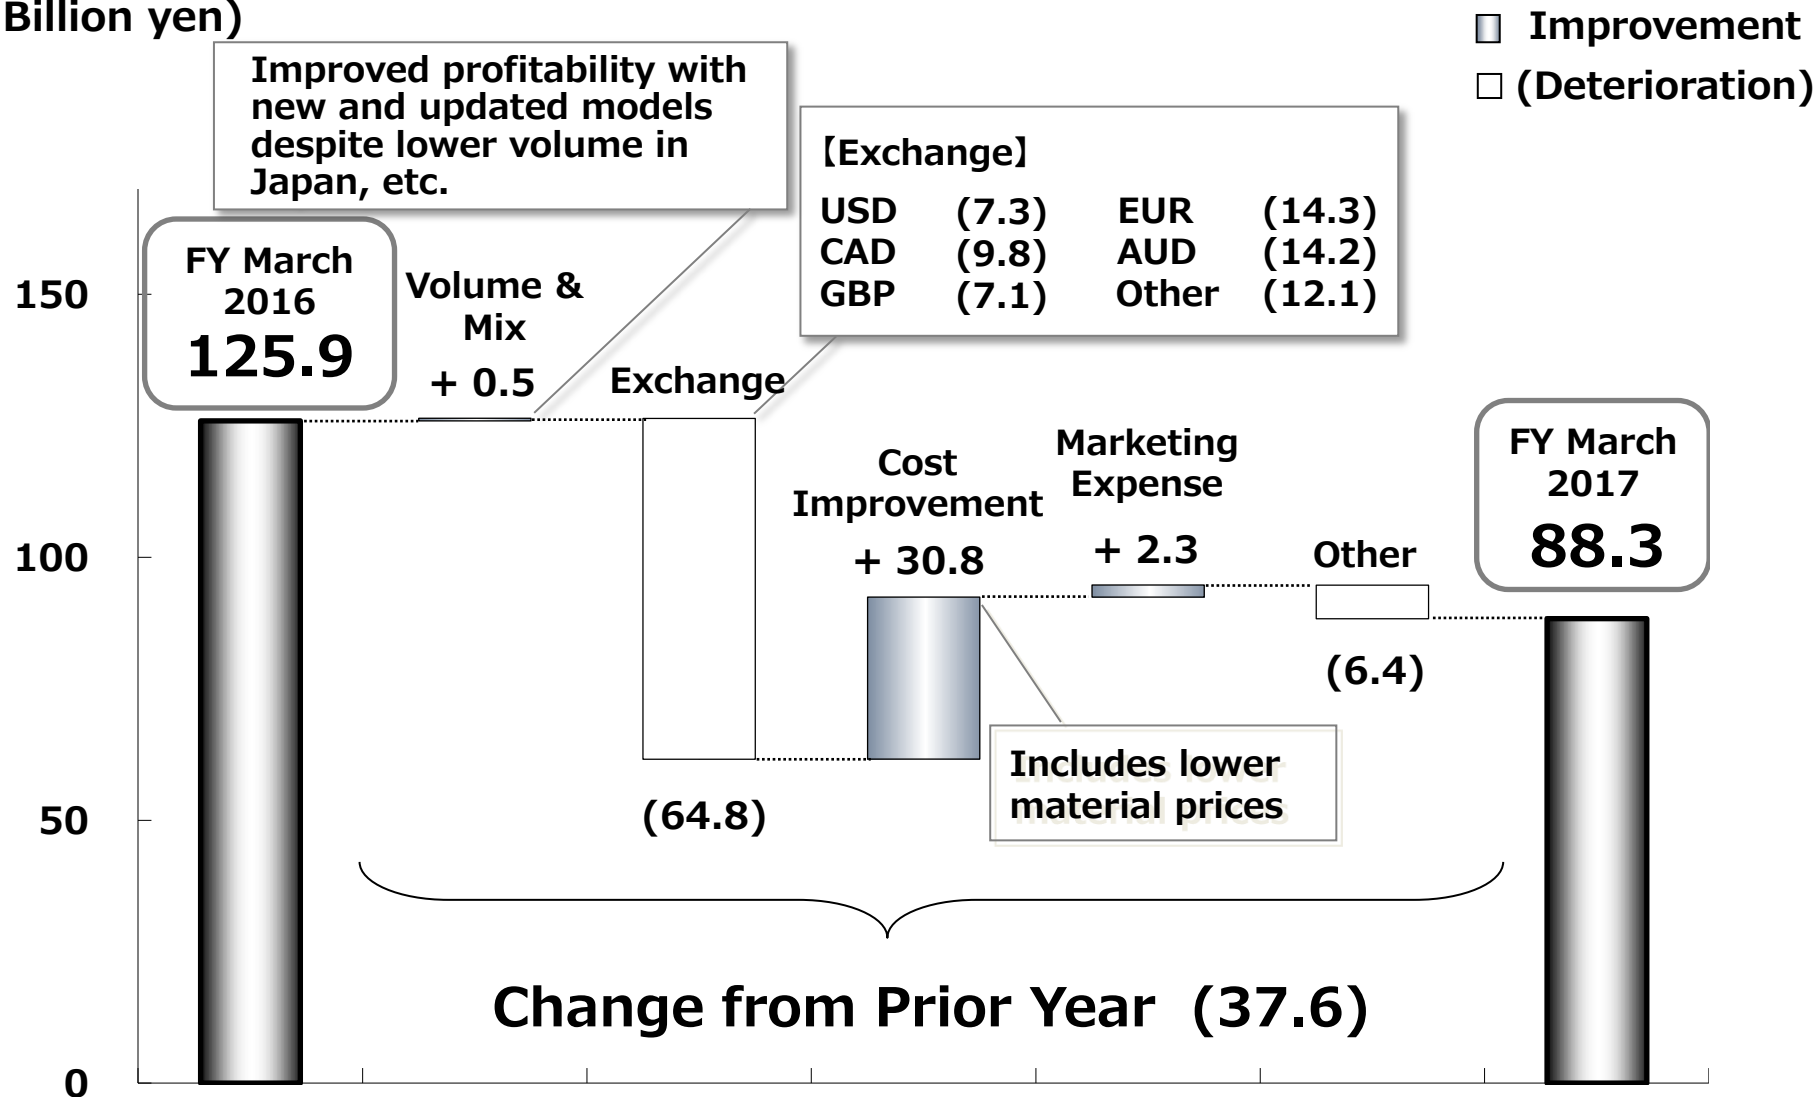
Billion yen)

Improvement
(Deterioration)

Improved profitability with new and updated models despite lower volume in Japan, etc.

【Exchange】

| USD | (7.3) | EUR | (14.3) |
|---|---|---|---|
| CAD | (9.8) | AUD | (14.2) |
| GBP | (7.1) | Other | (12.1) |

150
100
50
0

FY March 2016
125.9

Volume & Mix
+ 0.5

Exchange
(64.8)

Cost Improvement
+ 30.8

Includes lower material prices

Marketing Expense
+ 2.3

Other
(6.4)

FY March 2017
88.3

Change from Prior Year (37.6)